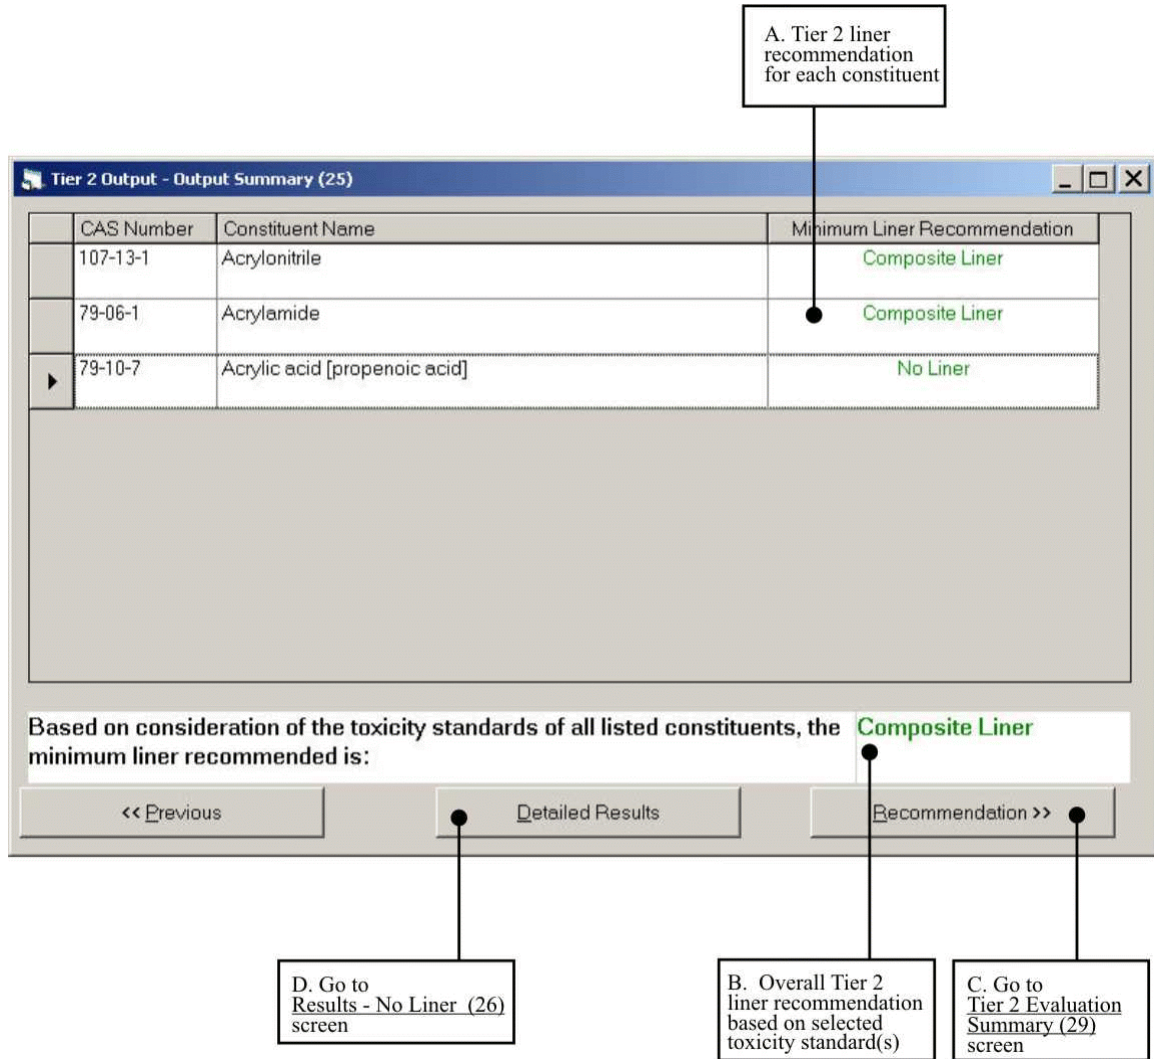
A. Tier 2 liner recommendation for each constituent

Tier 2 Output - Output Summary (25)

| | CAS Number | Constituent Name | Minimum Liner Recommendation |
|---|---|---|---|
| | 107-13-1 | Acrylonitrile | Composite Liner |
| | 79-06-1 | Acrylamide | Composite Liner |
| ▸ | 79-10-7 | Acrylic acid [propenoic acid] | No Liner |

Based on consideration of the toxicity standards of all listed constituents, the minimum liner recommended is:

Composite Liner

<< Previous

Detailed Results

Recommendation >>

D. Go to Results - No Liner (26) screen

B. Overall Tier 2 liner recommendation based on selected toxicity standard(s)

C. Go to Tier 2 Evaluation Summary (29) screen